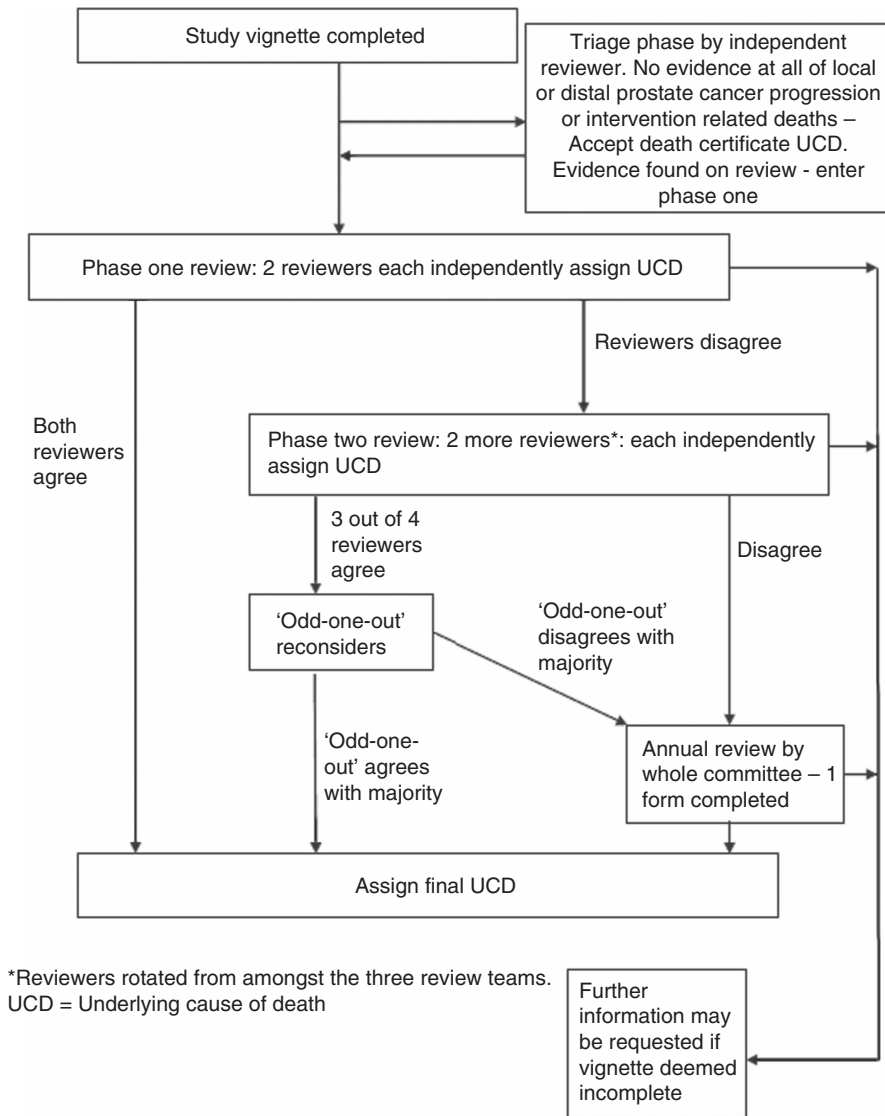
Study vignette completed

Triage phase by independent reviewer. No evidence at all of local or distal prostate cancer progression or intervention related deaths – Accept death certificate UCD. Evidence found on review - enter phase one

Phase one review: 2 reviewers each independently assign UCD

Reviewers disagree

Both reviewers agree

Phase two review: 2 more reviewers*: each independently assign UCD

3 out of 4 reviewers agree

Disagree

'Odd-one-out' reconsiders

'Odd-one-out' disagrees with majority

'Odd-one-out' agrees with majority

Annual review by whole committee – 1 form completed

Assign final UCD

*Reviewers rotated from amongst the three review teams.
UCD = Underlying cause of death

Further information may be requested if vignette deemed incomplete